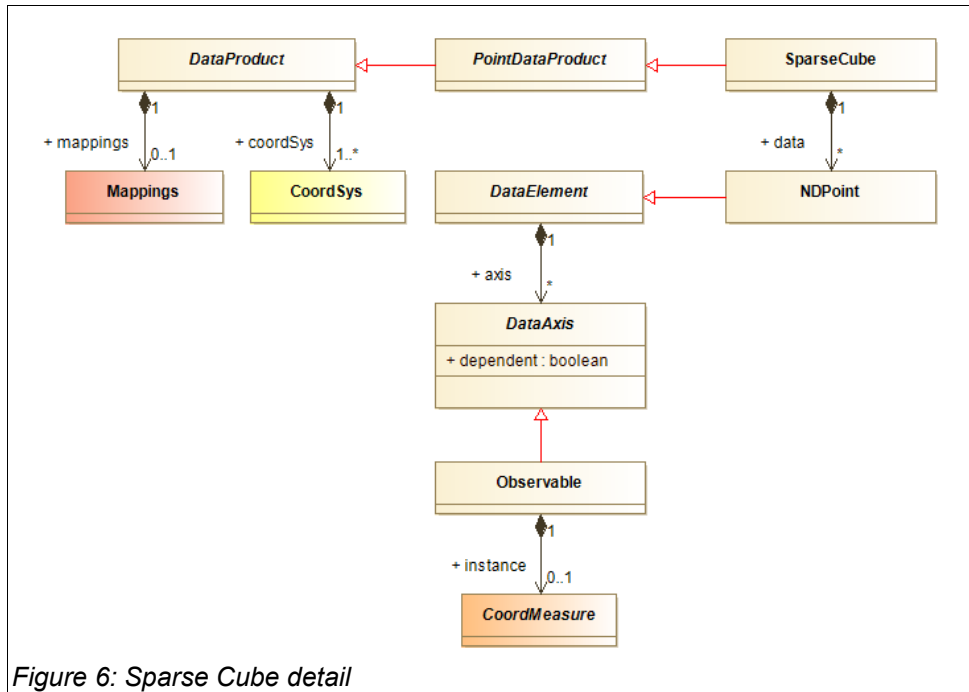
DataProduct

PointDataProduct

SparseCube

1

+ mappings

0..1

1

+ coordSys

1..*

1

+ data

*

Mappings

CoordSys

DataElement

NDPoint

1

+ axis

*

DataAxis

+ dependent : boolean

Observable

1

+ instance

0..1

CoordMeasure

Figure 6: Sparse Cube detail